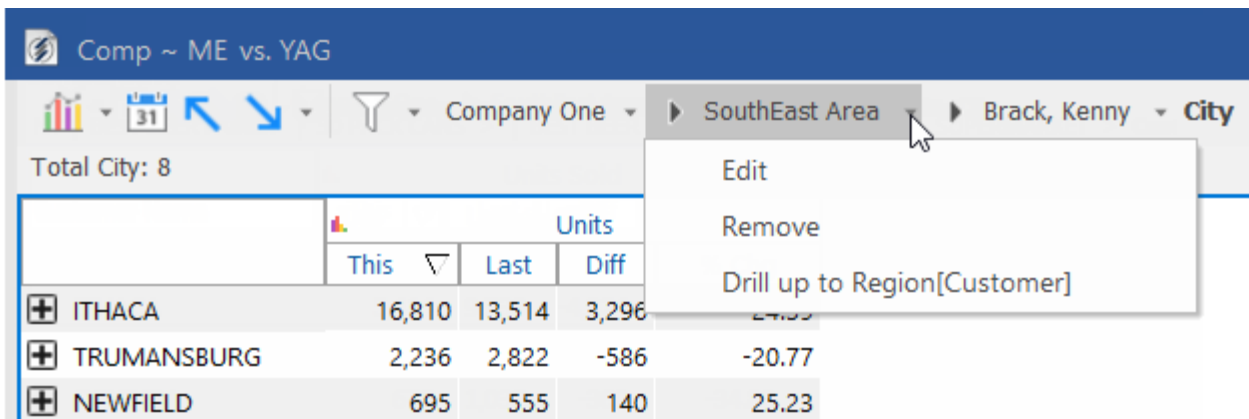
Comp ~ ME vs. YAG

31 Company One SouthEast Area Brack, Kenny City

Total City: 8

Edit

Remove

Drill up to Region[Customer]

| | Units | | | |
|---|---|---|---|---|
| | This | Last | Diff | |
| ITHACA | 16,810 | 13,514 | 3,296 | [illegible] |
| TRUMANSBURG | 2,236 | 2,822 | -586 | -20.77 |
| NEWFIELD | 695 | 555 | 140 | 25.23 |